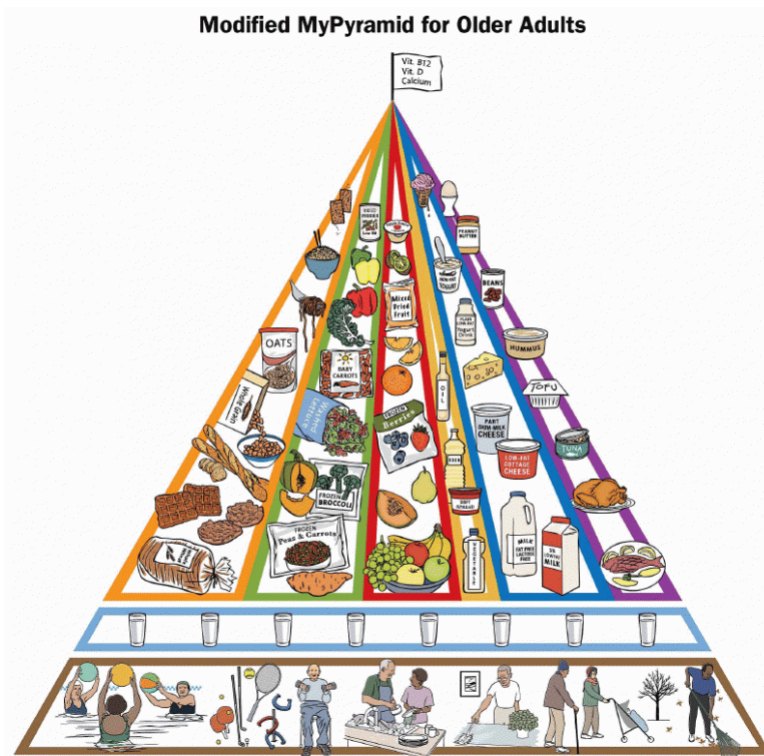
Modified MyPyramid for Older Adults

Vit. B12
Vit. D
Calcium

OATS

BABY CARROTS

Mixed Dried Fruit

Berries

FROZEN BROCCOLI

FROZEN Peas & Carrots

OIL

SOFT SPREAD

PEANUT BUTTER

BEANS

HUMMUS

TOFU

PART SKIM MILK CHEESE

LOW-FAT COTTAGE CHEESE

TUNA

MILK

MILK

1% MILK